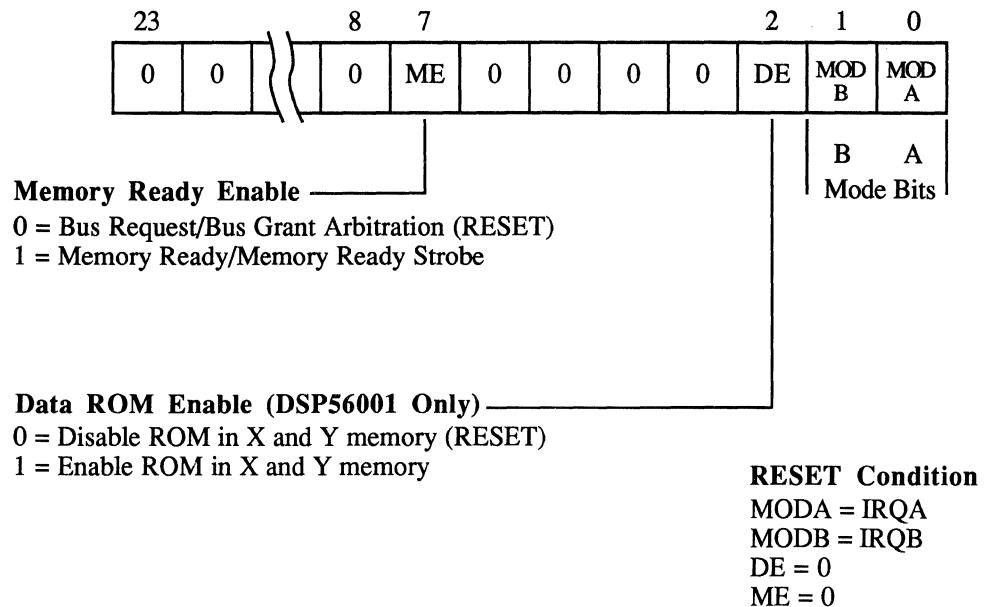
23 8 7 2 1 0

| 0 | 0 | | 0 | ME | 0 | 0 | 0 | 0 | DE | MOD B | MOD A |
|---|---|---|---|---|---|---|---|---|---|---|---|

B A
Mode Bits

Memory Ready Enable
0 = Bus Request/Bus Grant Arbitration (RESET)
1 = Memory Ready/Memory Ready Strobe

Data ROM Enable (DSP56001 Only)
0 = Disable ROM in X and Y memory (RESET)
1 = Enable ROM in X and Y memory

RESET Condition
MODA = IRQA
MODB = IRQB
DE = 0
ME = 0